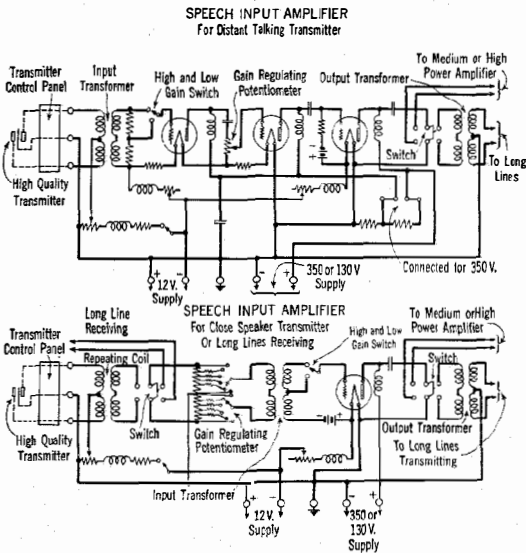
SPEECH INPUT AMPLIFIER
For Distant Talking Transmitter

Transmitter Control Panel

Input Transformer

High and Low Gain Switch

Gain Regulating Potentiometer

Output Transformer

To Medium or High Power Amplifier

Switch

To Long Lines

High Quality Transmitter

+ 12 V. Supply

- + 350 or 130 V Supply

Connected for 350 V.

SPEECH INPUT AMPLIFIER
For Close Speaker Transmitter Or Long Lines Receiving

Transmitter Control Panel

Long Line Receiving

Repeating Coil

High and Low Gain Switch

To Medium orHigh Power Amplifier

Switch

High Quality Transmitter

Switch

Gain Regulating Potentiometer

Output Transformer

To Long Lines Transmitting

Input Transformer

+ - 12 V. Supply

- + 350 or 130 V. Supply